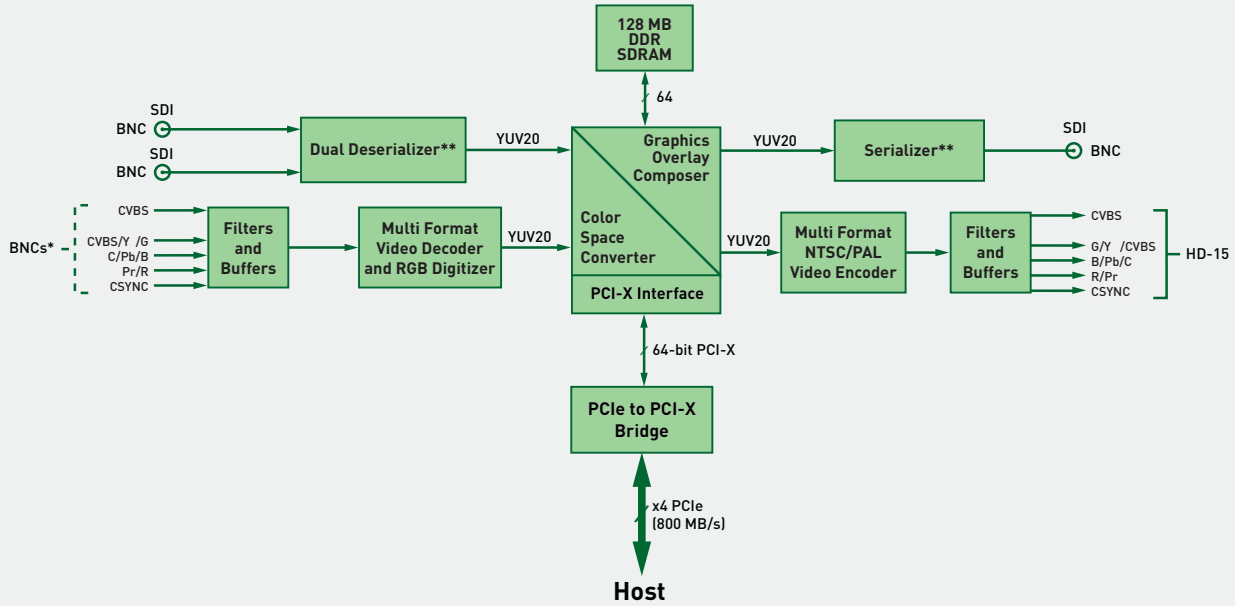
128 MB
DDR
SDRAM

64

SDI
BNC
SDI
BNC

Dual Deserializer**

YUV20

Graphics
Overlay
Composer

YUV20

Serializer**

SDI
BNC

BNCs*

CVBS
CVBS/Y /G
C/Pb/B
Pr/R
CSYNC

Filters
and
Buffers

Multi Format
Video Decoder
and RGB Digitizer

YUV20

Color
Space
Converter

YUV20

Multi Format
NTSC/PAL
Video Encoder

Filters
and
Buffers

CVBS
G/Y /CVBS
B/Pb/C
R/Pr
CSYNC

HD-15

PCI-X Interface

64-bit PCI-X

PCIe to PCI-X
Bridge

x4 PCIe
(800 MB/s)

Host